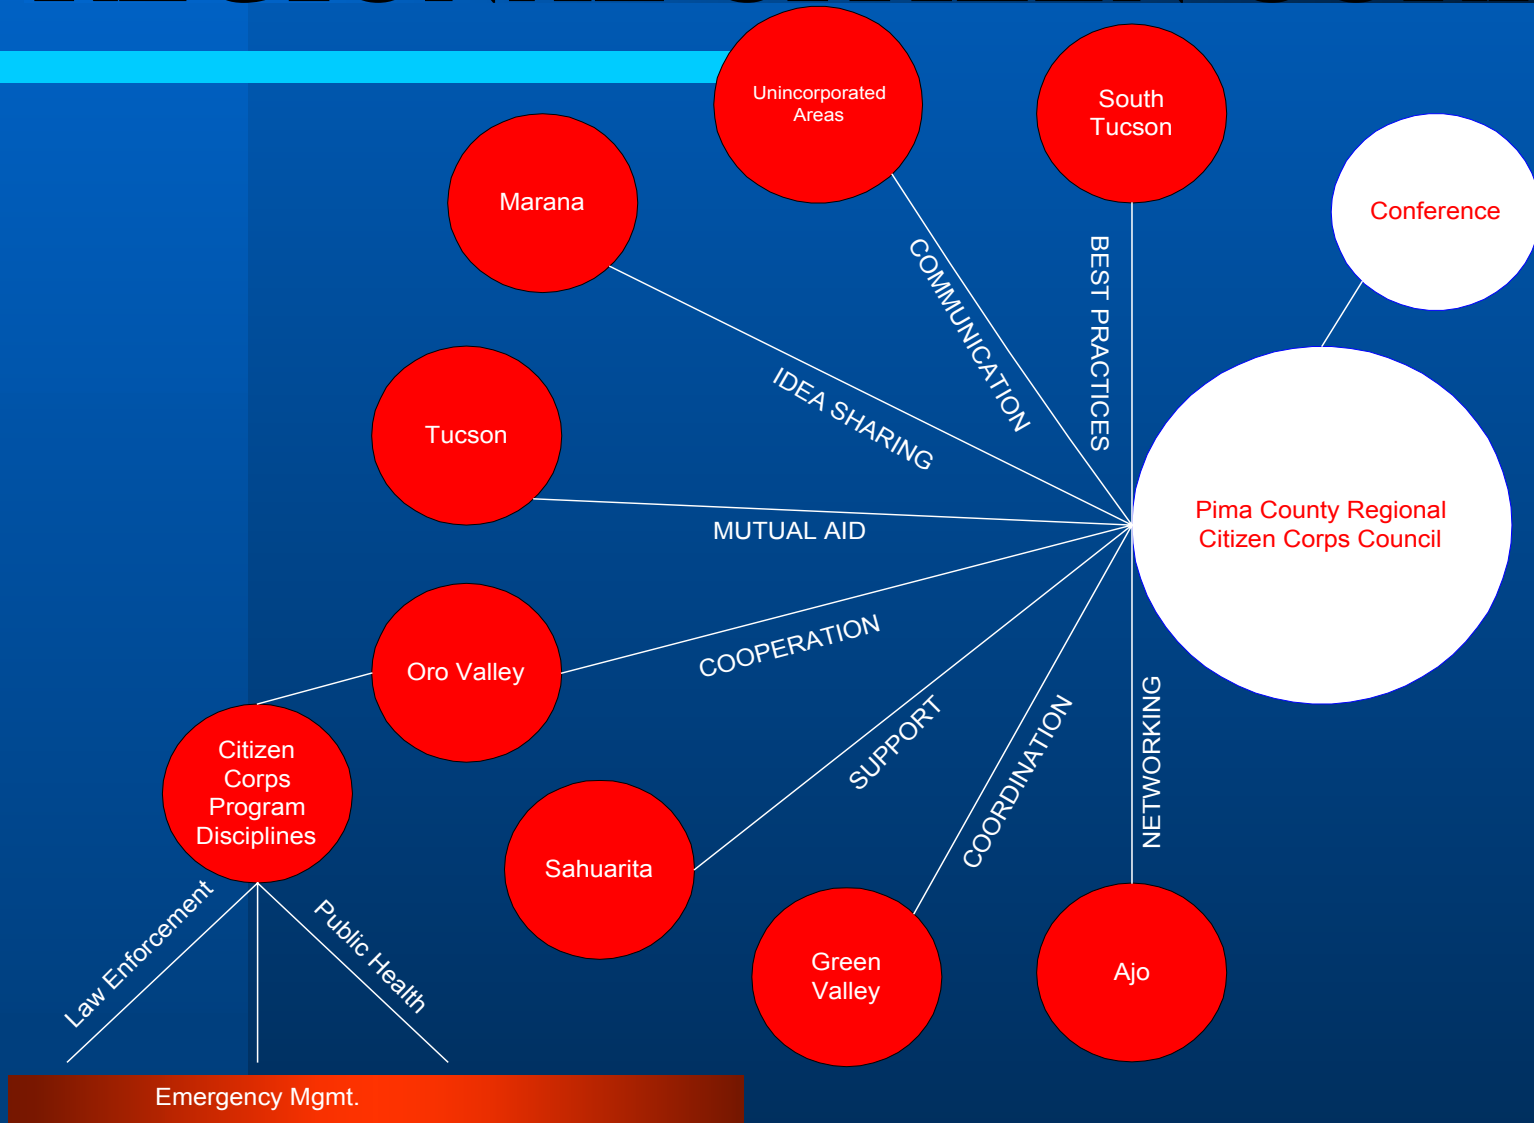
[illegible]

Unincorporated Areas

South Tucson

Conference

Marana

COMMUNICATION

BEST PRACTICES

IDEA SHARING

Tucson

Pima County Regional Citizen Corps Council

MUTUAL AID

Oro Valley

COOPERATION

Citizen Corps Program Disciplines

SUPPORT

COORDINATION

NETWORKING

Sahuarita

Law Enforcement

Public Health

Green Valley

Ajo

Emergency Mgmt.